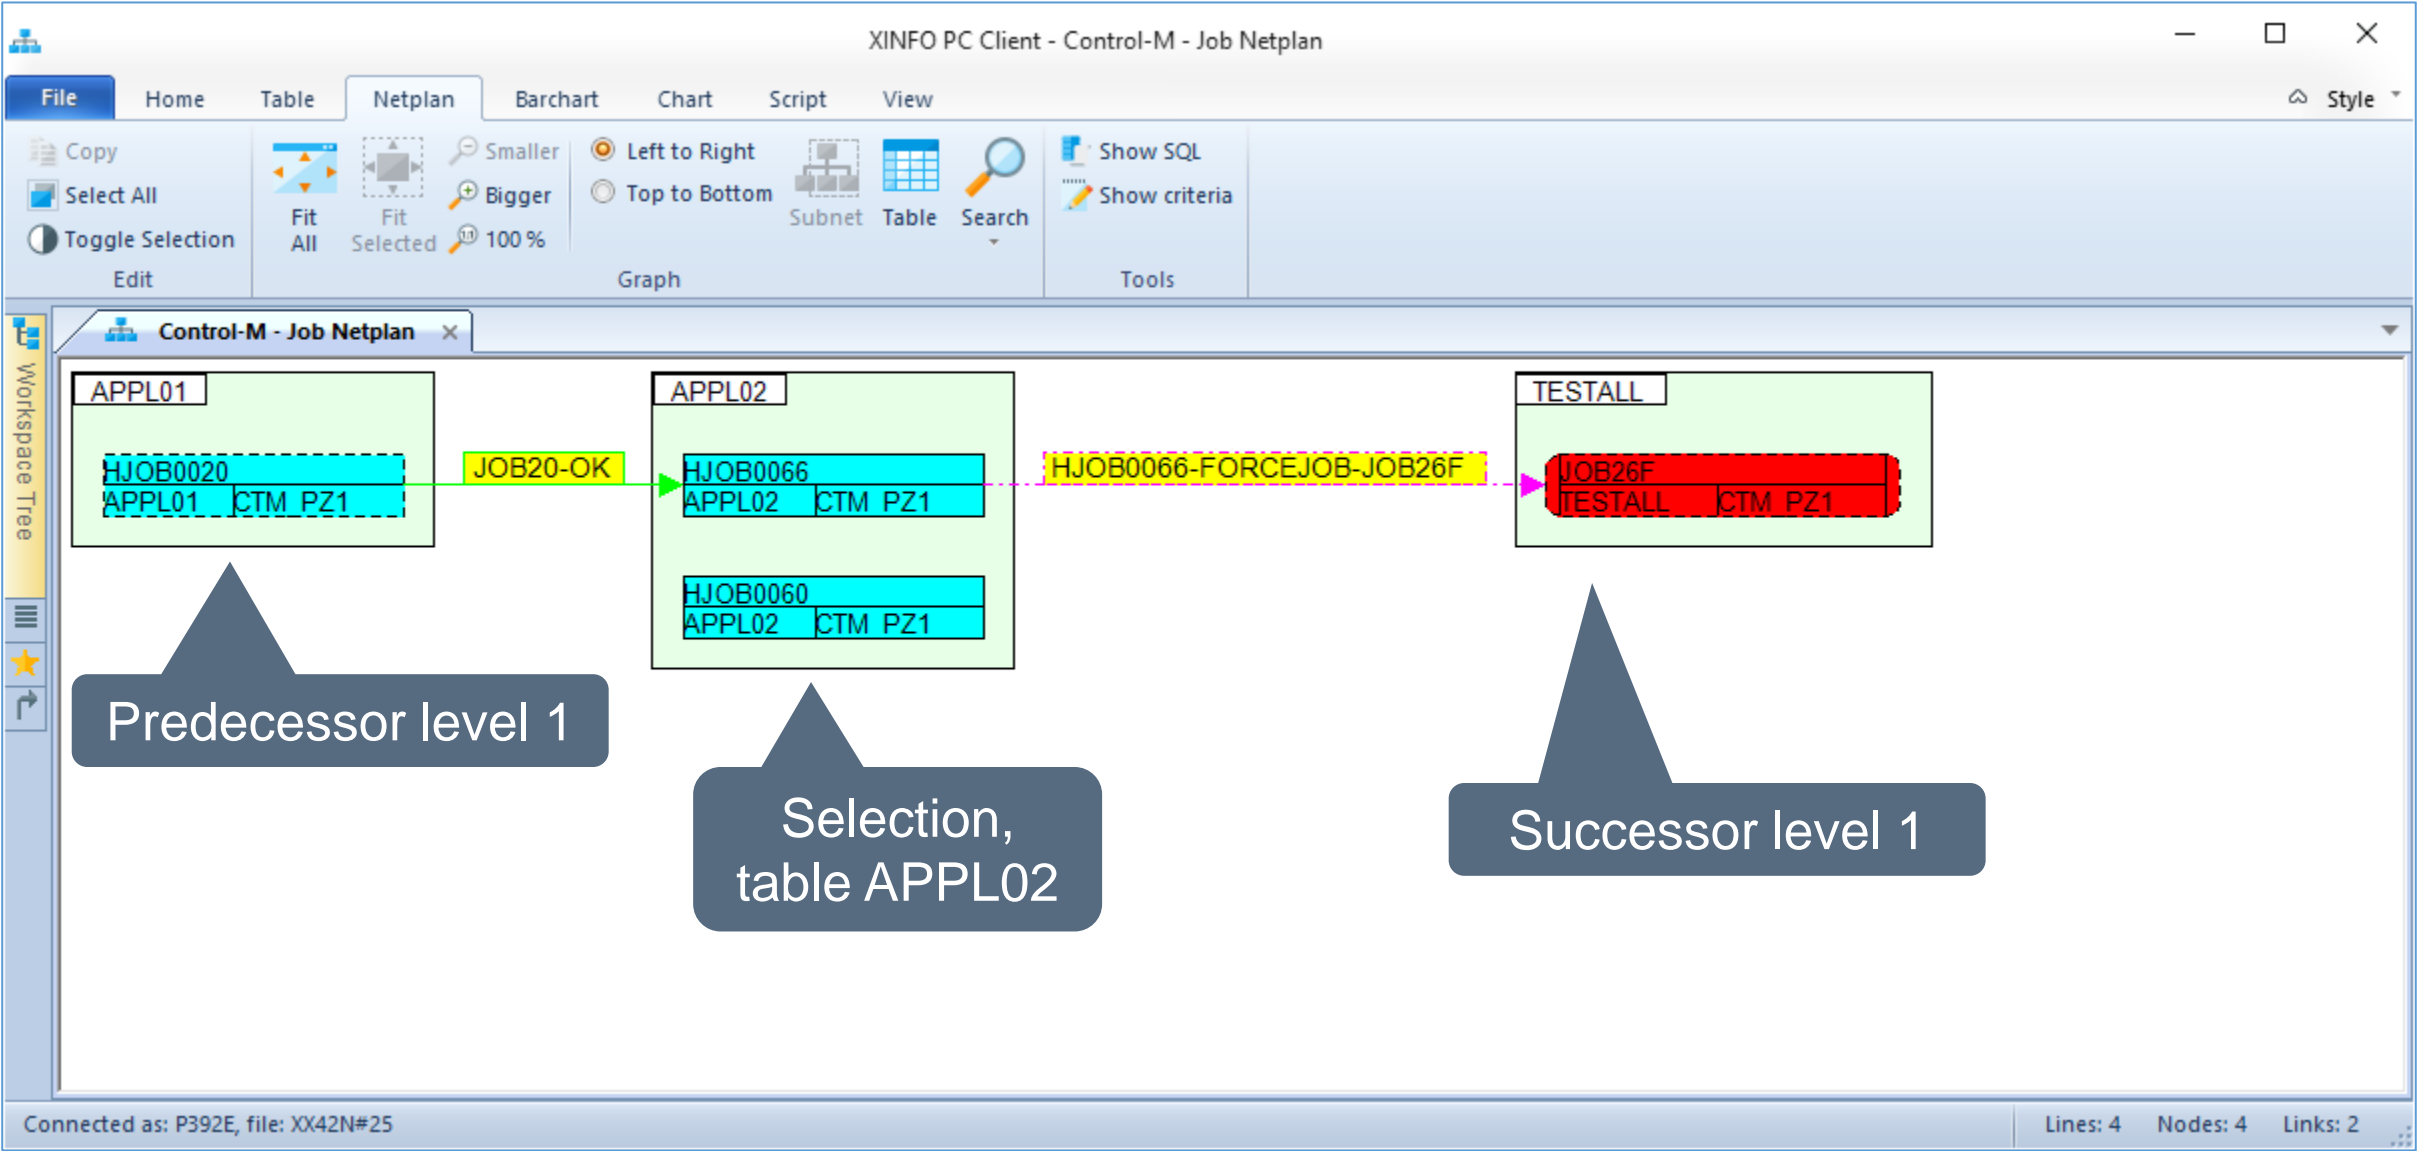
XINFO PC Client - Control-M - Job Netplan

File Home Table Netplan Barchart Chart Script View Style

Copy
Select All
Toggle Selection
Edit

Fit All
Fit Selected
Smaller
Bigger
100 %
Left to Right
Top to Bottom
Subnet
Table
Search
Graph

Show SQL
Show criteria
Tools

Workspace Tree

Control-M - Job Netplan

APPL01
HJOB0020
APPL01 CTM_PZ1

JOB20-OK

APPL02
HJOB0066
APPL02 CTM_PZ1
HJOB0060
APPL02 CTM_PZ1

HJOB0066-FORCEJOB-JOB26F

TESTALL
JOB26F
TESTALL CTM_PZ1

Predecessor level 1

Selection, table APPL02

Successor level 1

Connected as: P392E, file: XX42N#25
Lines: 4 Nodes: 4 Links: 2